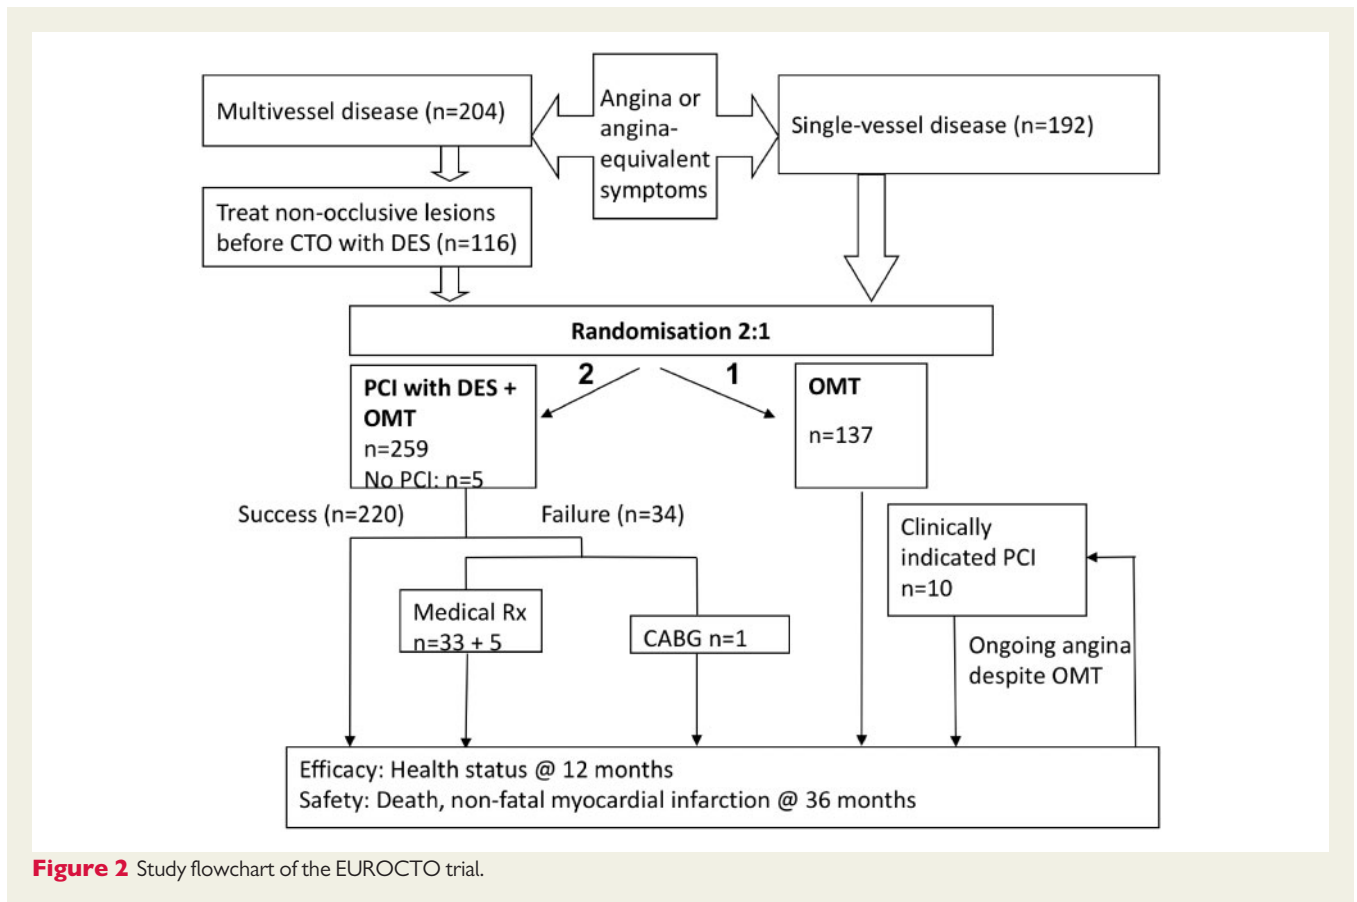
Multivessel disease (n=204)

Angina or angina-equivalent symptoms

Single-vessel disease (n=192)

Treat non-occlusive lesions before CTO with DES (n=116)

Randomisation 2:1

2

1

PCI with DES + OMT
n=259
No PCI: n=5

OMT

n=137

Success (n=220)

Failure (n=34)

Clinically indicated PCI
n=10

Medical Rx
n=33 + 5

CABG n=1

Ongoing angina despite OMT

Efficacy: Health status @ 12 months
Safety: Death, non-fatal myocardial infarction @ 36 months

Figure 2 Study flowchart of the EUROCTO trial.